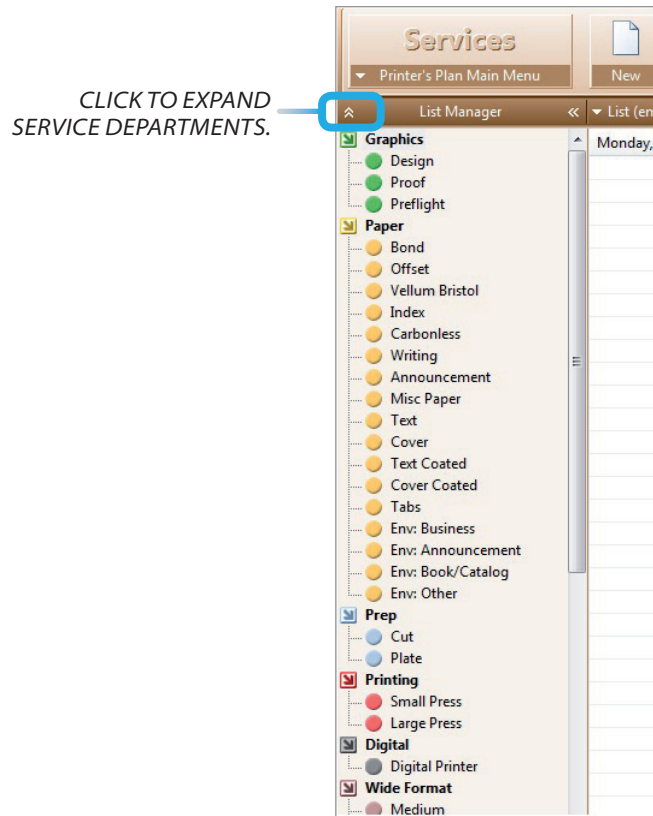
CLICK TO EXPAND SERVICE DEPARTMENTS.

Services
Printer's Plan Main Menu
New

List Manager
List (en
Monday,

Graphics
Design
Proof
Preflight
Paper
Bond
Offset
Vellum Bristol
Index
Carbonless
Writing
Announcement
Misc Paper
Text
Cover
Text Coated
Cover Coated
Tabs
Env: Business
Env: Announcement
Env: Book/Catalog
Env: Other
Prep
Cut
Plate
Printing
Small Press
Large Press
Digital
Digital Printer
Wide Format
Medium